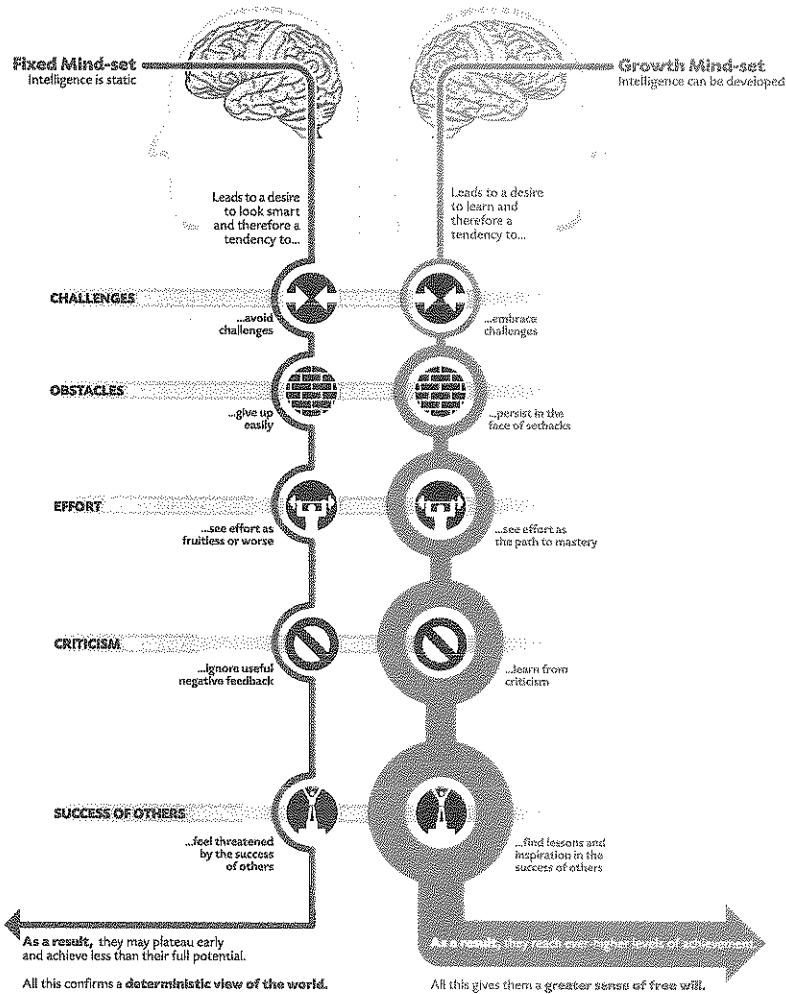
Fixed Mind-set
Intelligence is static

Leads to a desire to look smart and therefore a tendency to...

CHALLENGES
...avoid challenges

OBSTACLES
...give up easily

EFFORT
...see effort as fruitless or worse

CRITICISM
...ignore useful negative feedback

SUCCESS OF OTHERS
...feel threatened by the success of others

As a result, they may plateau early and achieve less than their full potential.

All this confirms a deterministic view of the world.

Growth Mind-set
Intelligence can be developed

Leads to a desire to learn and therefore a tendency to...

...embrace challenges

...persist in the face of setbacks

...see effort as the path to mastery

...learn from criticism

...find lessons and inspiration in the success of others

As a result, they reach ever-higher levels of achievement.

All this gives them a greater sense of free will.